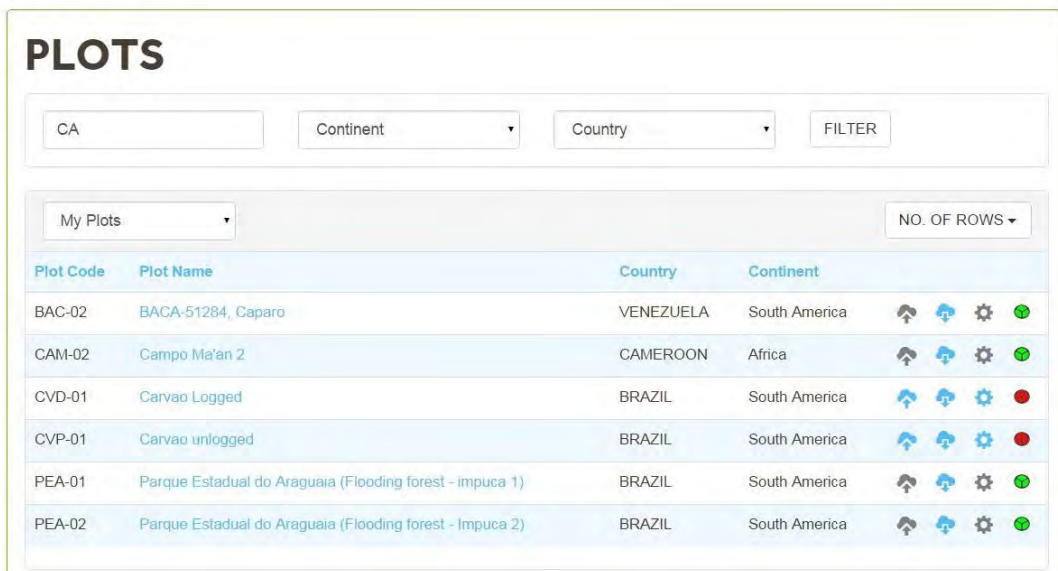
PLOTS

CA

Continent

Country

FILTER

My Plots

NO. OF ROWS

| Plot Code | Plot Name | Country | Continent |
|---|---|---|---|
| BAC-02 | BACA-51284, Caparo | VENEZUELA | South America |
| CAM-02 | Campo Ma'an 2 | CAMEROON | Africa |
| CVD-01 | Carvao Logged | BRAZIL | South America |
| CVP-01 | Carvao unlogged | BRAZIL | South America |
| PEA-01 | Parque Estadual do Araguaia (Flooding forest - impuca 1) | BRAZIL | South America |
| PEA-02 | Parque Estadual do Araguaia (Flooding forest - Impuca 2) | BRAZIL | South America |